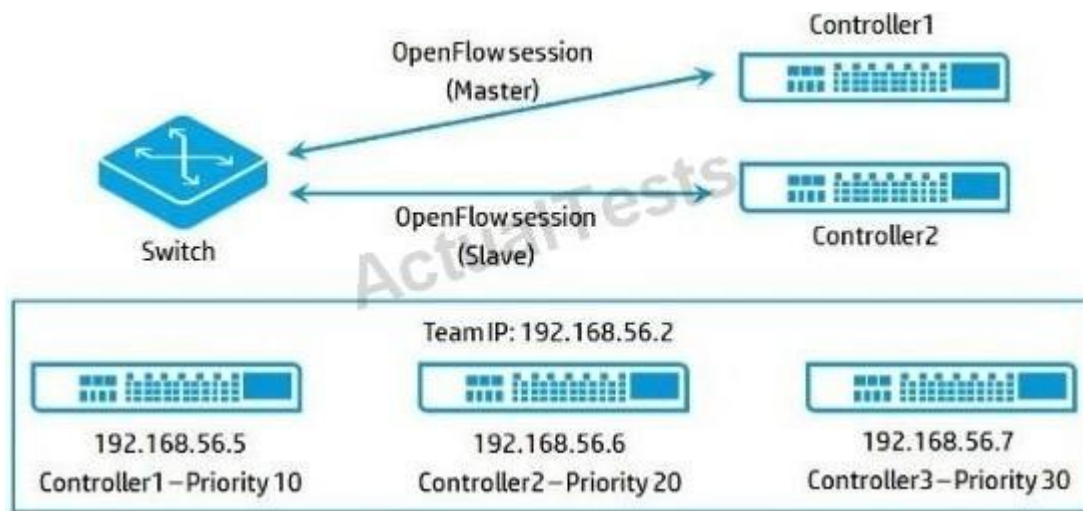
Controller1

OpenFlow session
(Master)

Switch

OpenFlow session
(Slave)

Controller2

ActualTests

Team IP: 192.168.56.2

192.168.56.5
Controller1 – Priority 10

192.168.56.6
Controller2 – Priority 20

192.168.56.7
Controller3 – Priority 30